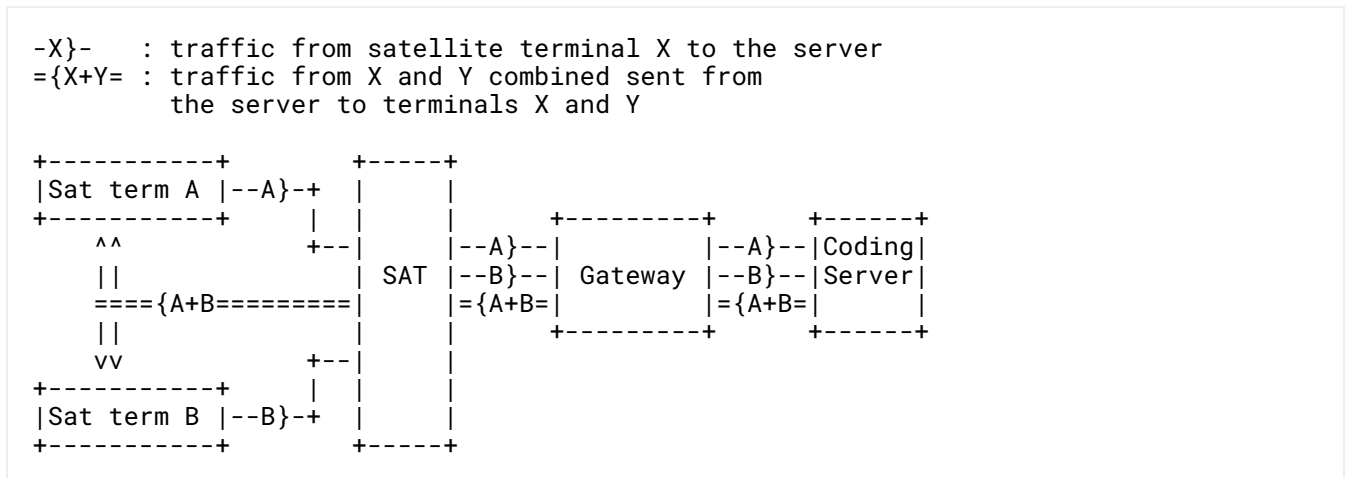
-X}-    : traffic from satellite terminal X to the server
={X+Y= : traffic from X and Y combined sent from
         the server to terminals X and Y

+-----------+         +-----+
|Sat term A |--A}-+   |     |
+-----------+     |   |     |      +---------+      +------+
    ^^            +--|     |--A}--|         |--A}--|Coding|
    ||               | SAT |--B}--| Gateway |--B}--|Server|
    ===={A+B=========|     |={A+B=|         |={A+B=|      |
    ||               |     |      +---------+      +------+
    vv            +--|     |
+-----------+     |   |     |
|Sat term B |--B}-+   |     |
+-----------+         +-----+